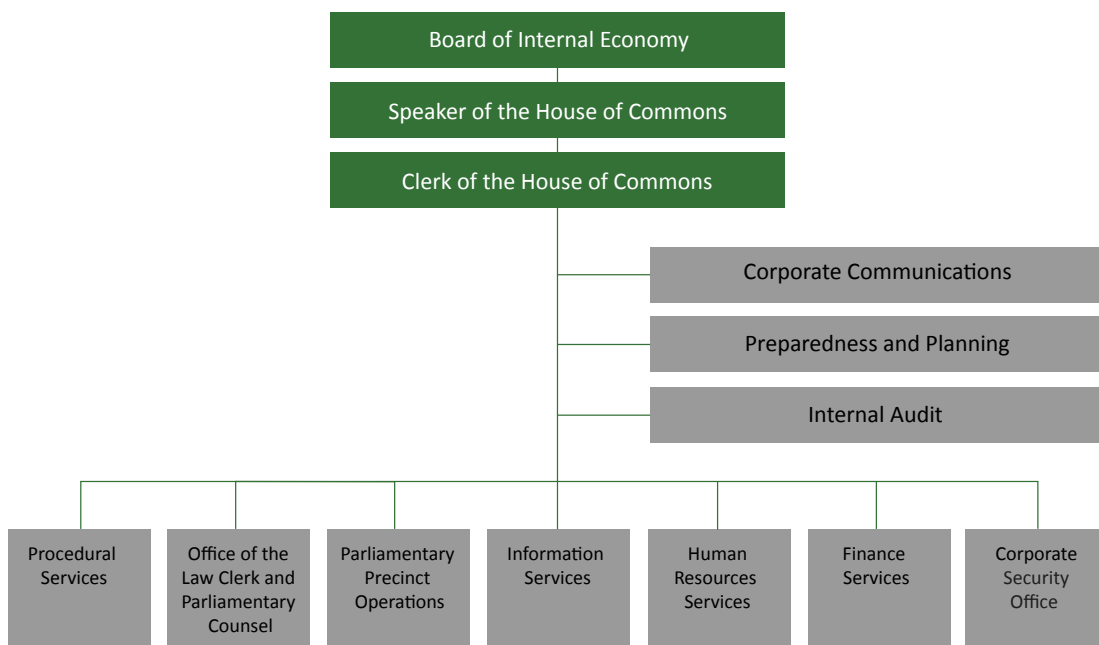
Board of Internal Economy

Speaker of the House of Commons

Clerk of the House of Commons

Corporate Communications

Preparedness and Planning

Internal Audit

Procedural Services

Office of the Law Clerk and Parliamentary Counsel

Parliamentary Precinct Operations

Information Services

Human Resources Services

Finance Services

Corporate Security Office